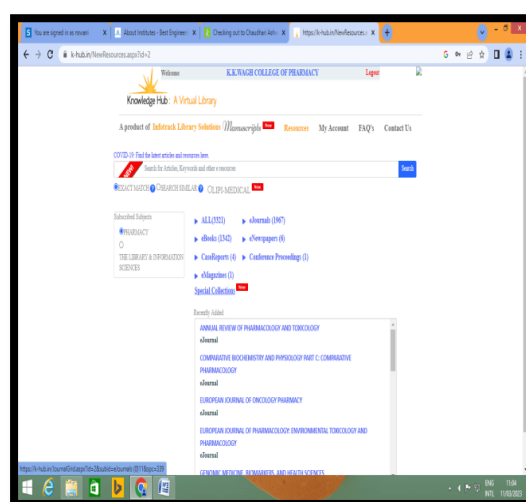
You are signed in as novani | About Institutes - Best Engineeri | Checking out to Chaudhari Ashi | https://k-hub.in/NewResources

k-hub.in/NewResources.aspx?id=2

Welcome K.K.WAGH COLLEGE OF PHARMACY Logout

Knowledge Hub : A Virtual Library

A product of Infotrack Library Solutions Manuscripts New Resources My Account FAQ's Contact Us

COVID-19: Find the latest articles and resources here.

Search for Articles, Keywords and other e resources Search

EXACT MATCH SEARCH SIMILAR OLIPI-MEDICAL New

Subscribed Subjects
PHARMACY
THE LIBRARY & INFORMATION SCIENCES

ALL(3321) eJournals (1967)
eBooks (1342) eNewspapers (6)
CaseReports (4) Conference Proceedings (1)
eMagazines (1)
Special Collection New

Recently Added

ANNUAL REVIEW OF PHARMACOLOGY AND TOXICOLOGY
eJournal

COMPARATIVE BIOCHEMISTRY AND PHYSIOLOGY PART C: COMPARATIVE PHARMACOLOGY
eJournal

EUROPEAN JOURNAL OF ONCOLOGY PHARMACY
eJournal

EUROPEAN JOURNAL OF PHARMACOLOGY: ENVIRONMENTAL TOXICOLOGY AND PHARMACOLOGY
eJournal

GENOMIC MEDICINE, BIOMARKERS, AND HEALTH SCIENCES

https://k-hub.in/JournalGrid.aspx?id=2&subid=eJournals (0)11&pc=239

ENG INTL 11:04 11/03/2022